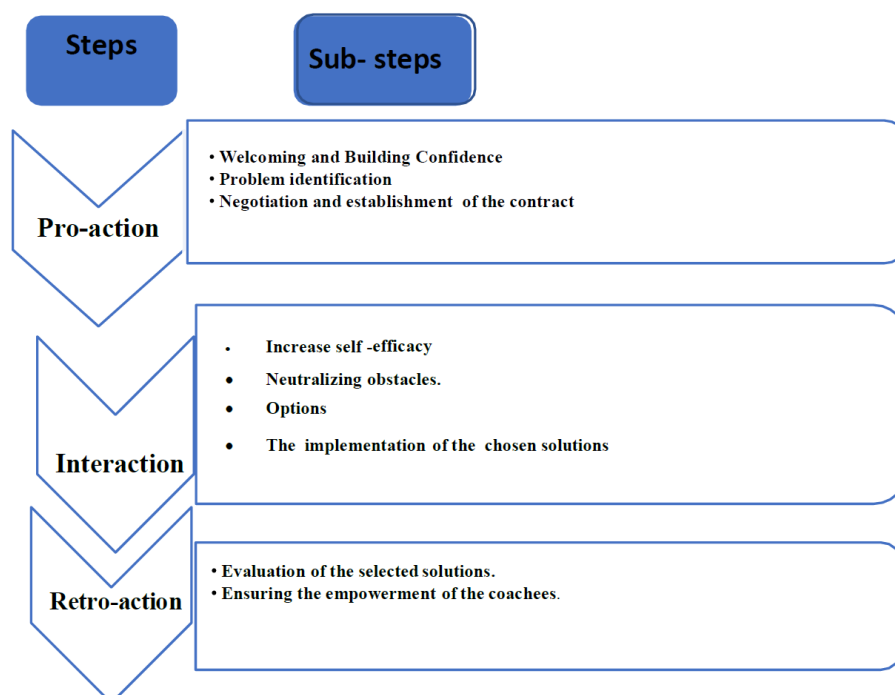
Steps

Sub- steps

Pro-action

• Welcoming and Building Confidence
• Problem identification
• Negotiation and establishment of the contract

Interaction

• Increase self -efficacy
• Neutralizing obstacles.
• Options
• The implementation of the chosen solutions

Retro-action

• Evaluation of the selected solutions.
• Ensuring the empowerment of the coachees.